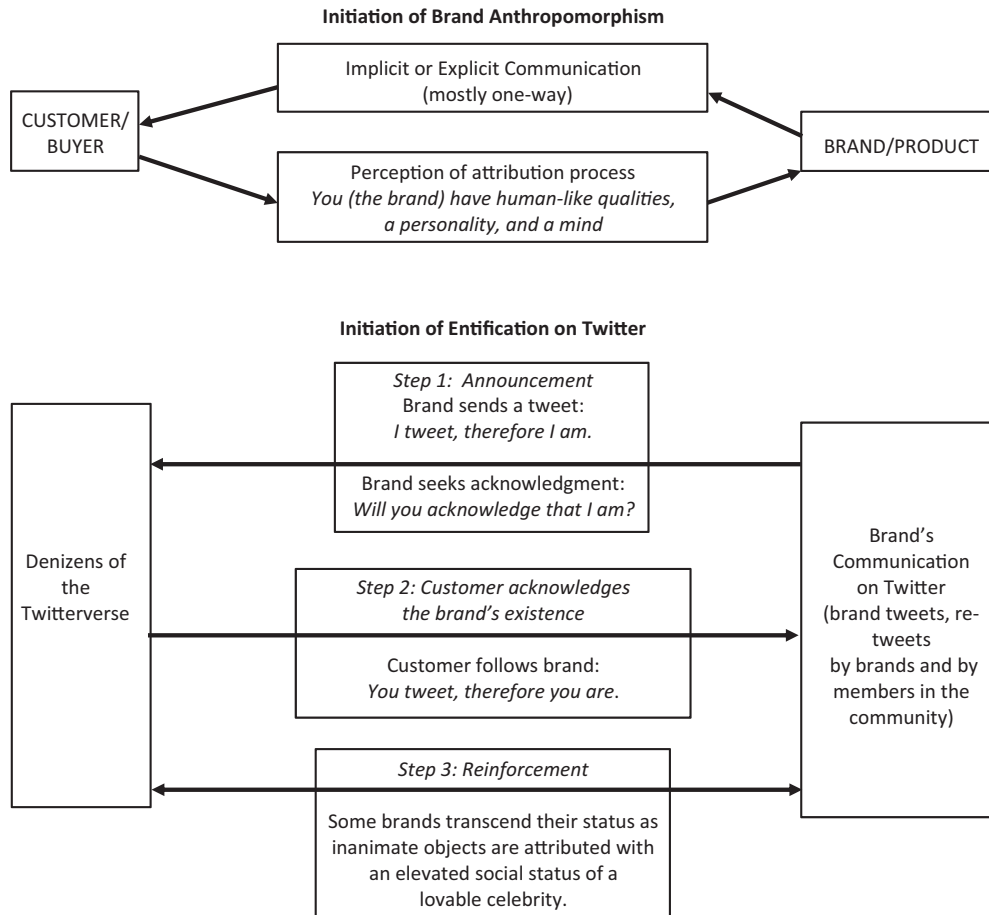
**Initiation of Brand Anthropomorphism**

CUSTOMER/ BUYER

Implicit or Explicit Communication (mostly one-way)

Perception of attribution process
*You (the brand) have human-like qualities, a personality, and a mind*

BRAND/PRODUCT

**Initiation of Entification on Twitter**

Denizens of the Twitterverse

*Step 1: Announcement*
Brand sends a tweet:
*I tweet, therefore I am.*

Brand seeks acknowledgment:
*Will you acknowledge that I am?*

*Step 2: Customer acknowledges the brand's existence*

Customer follows brand:
*You tweet, therefore you are*.

*Step 3: Reinforcement*

Some brands transcend their status as inanimate objects are attributed with an elevated social status of a lovable celebrity.

Brand's Communication on Twitter (brand tweets, retweets by brands and by members in the community)